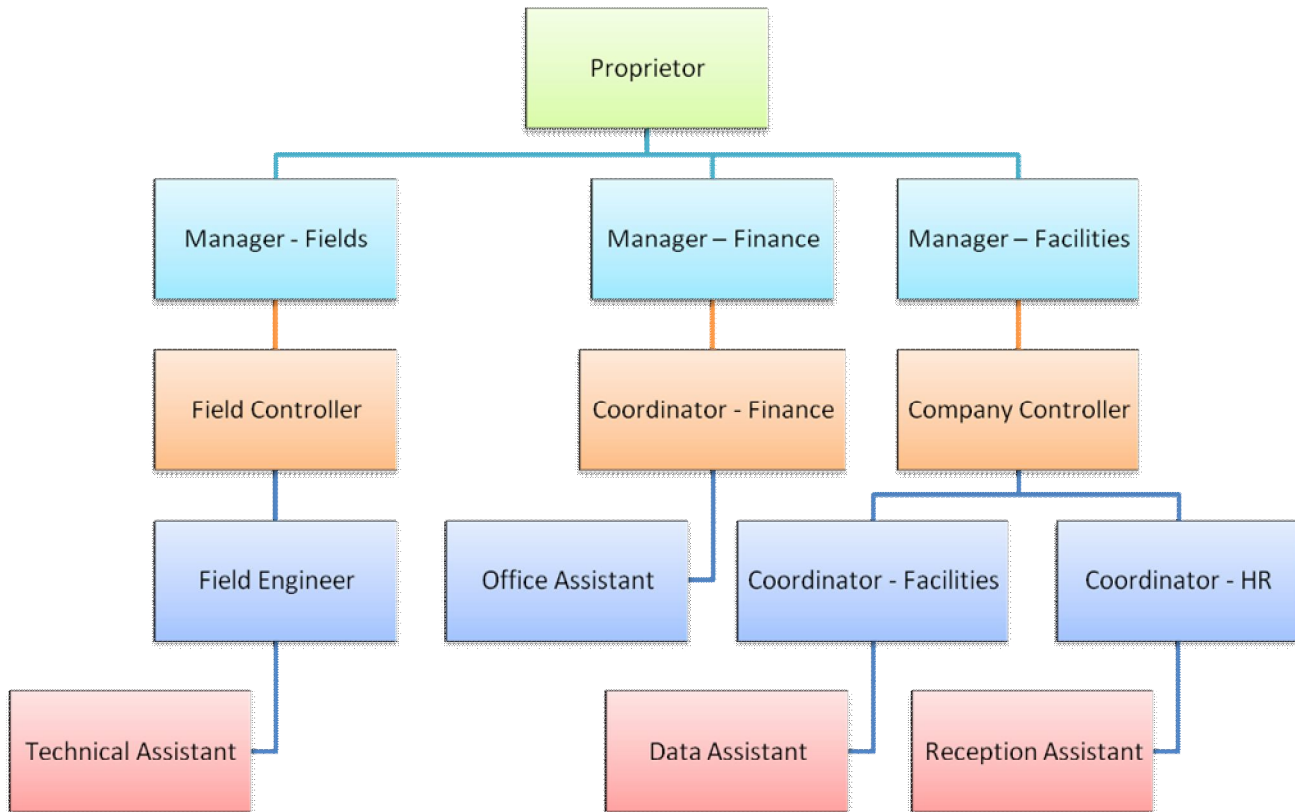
Proprietor

Manager - Fields

Manager – Finance

Manager – Facilities

Field Controller

Coordinator - Finance

Company Controller

Field Engineer

Office Assistant

Coordinator - Facilities

Coordinator - HR

Technical Assistant

Data Assistant

Reception Assistant